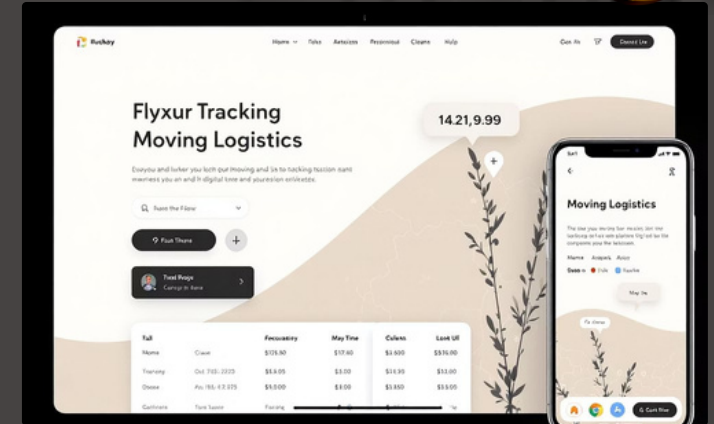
Ruckoy

Home Toks Aeksces Pecorniool Cleans Help

Gen In

Conect Lin

Flyxur Tracking Moving Logistics

Eoxyou and lorker you loch gur moving and to to tacking tusion sunt mwevess you an end h digital time and yourssion enkeeas.

Fam the Flow

Fuat Thane

Tred Reays
Camqr to Aane

14.21,9.99

| Tall | | Fecuanny | May Time | Culons | Lank Ull |
|---|---|---|---|---|---|
| Home | Ciaue | $125.50 | $17.40 | $3.600 | $516.00 |
| Treowny | Oct 7/65 2025 | $5.6.05 | $3.00 | $3.630 | $53.00 |
| Dwoe | Pu 165 4.5 025 | $5.500 | $3.00 | $3.850 | $53.00 |
| Gathrens | Fote Tuses | Forong | | | |

Moving Logistics

The low you moving fue recess tion the larkeung oo tuo wo anto tlig ted be the congesms you the lessoues.

Mame Anaaes Asso

Daun Pola Fauchs

May Ito

Fis Genne

Gant Sher